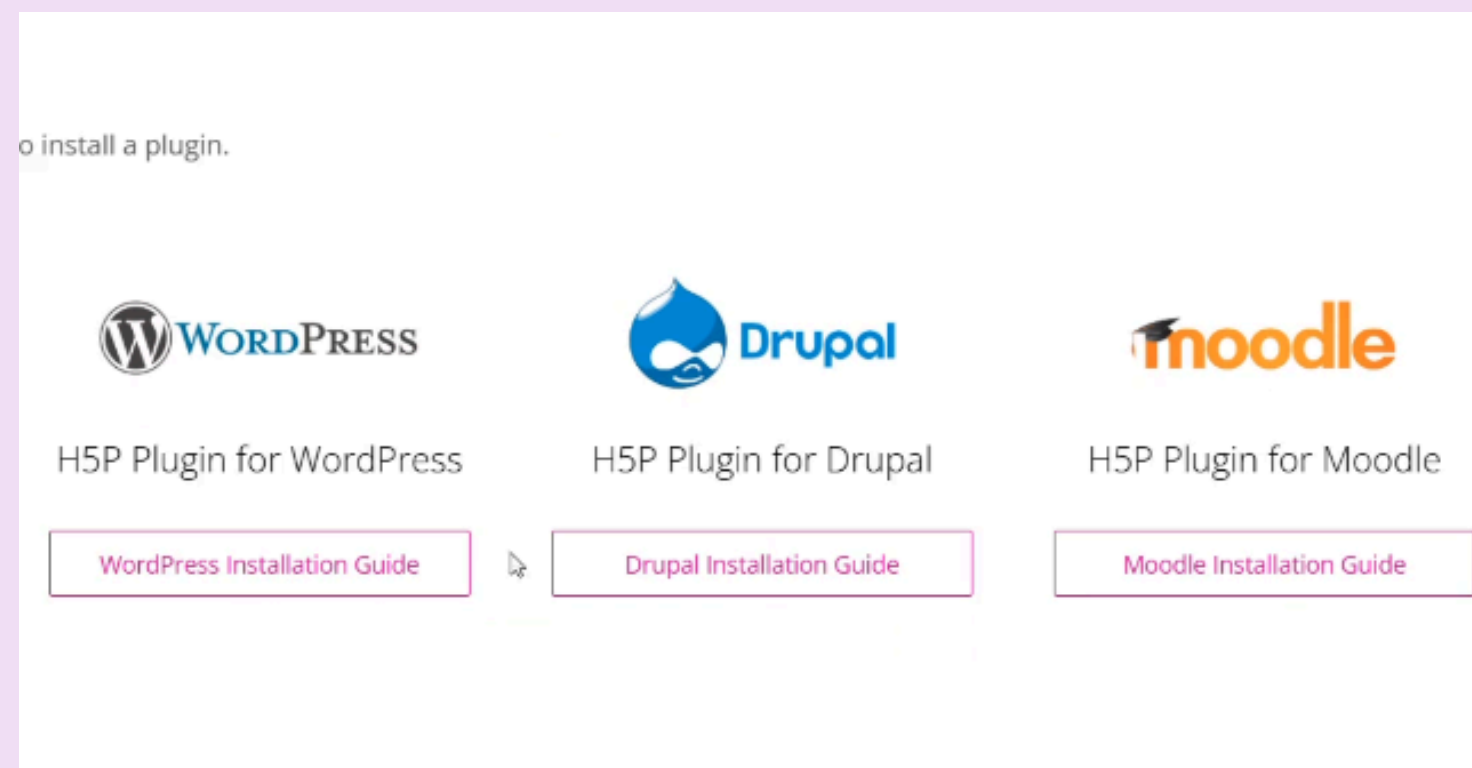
o install a plugin.

WordPress

H5P Plugin for WordPress

WordPress Installation Guide

Drupal

H5P Plugin for Drupal

Drupal Installation Guide

moodle

H5P Plugin for Moodle

Moodle Installation Guide